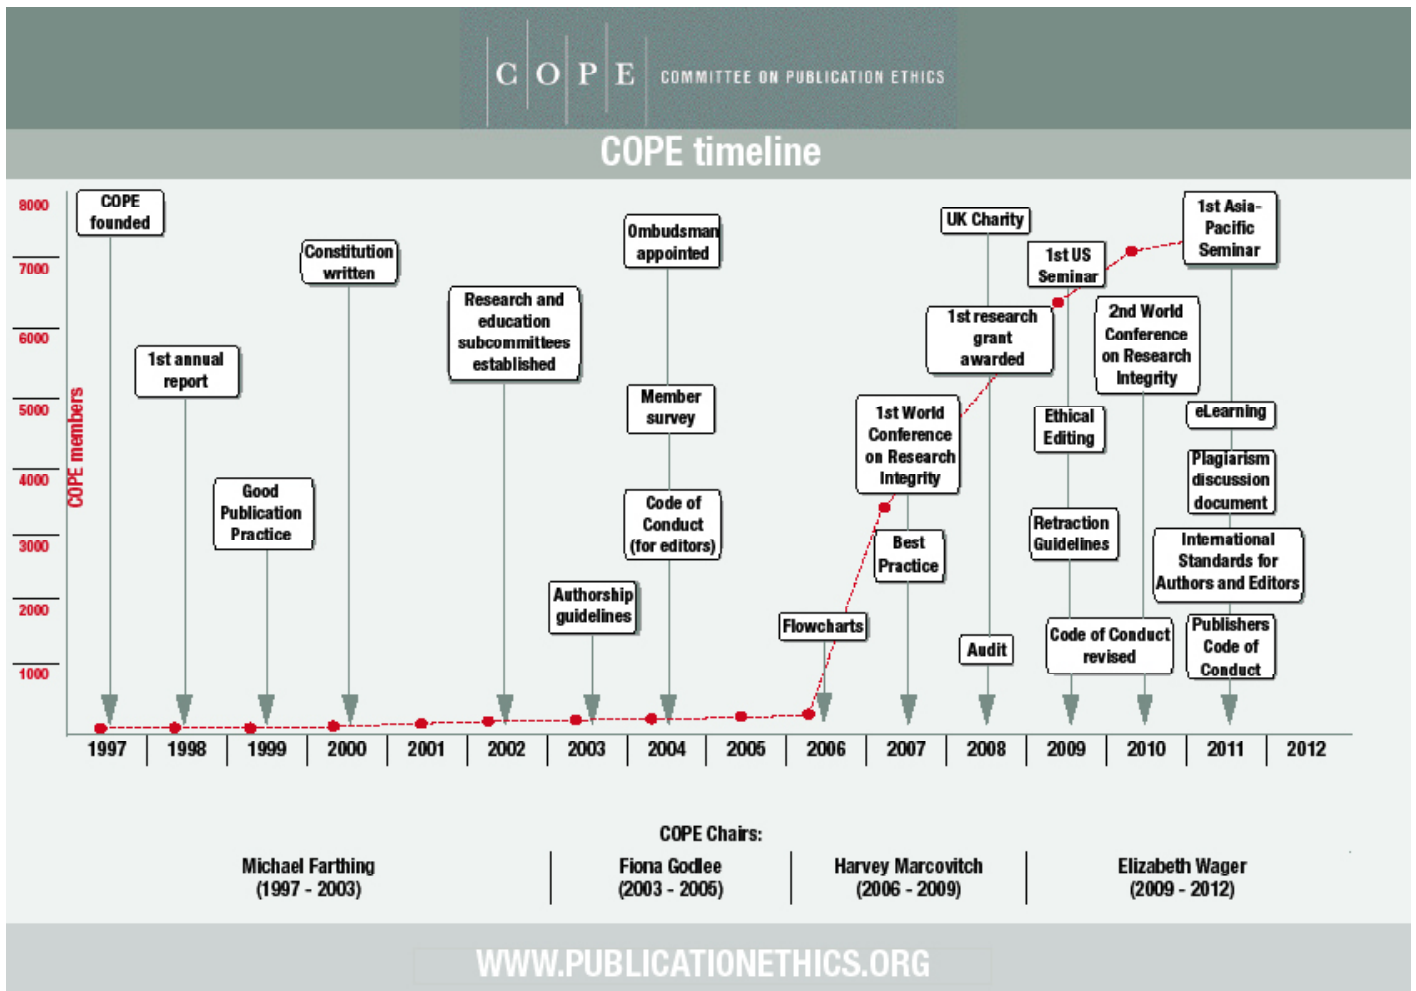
C O P E COMMITTEE ON PUBLICATION ETHICS

COPE timeline

8000
7000
6000
5000
4000
3000
2000
1000

COPE members

COPE founded

1st annual report

Good Publication Practice

Constitution written

Research and education subcommittees established

Authorship guidelines

Ombudsman appointed

Member survey

Code of Conduct (for editors)

Flowcharts

1st World Conference on Research Integrity

Best Practice

1st research grant awarded

UK Charity

Audit

1st US Seminar

Ethical Editing

Retraction Guidelines

Code of Conduct revised

2nd World Conference on Research Integrity

1st Asia-Pacific Seminar

eLearning

Plagiarism discussion document

International Standards for Authors and Editors

Publishers Code of Conduct

1997 1998 1999 2000 2001 2002 2003 2004 2005 2006 2007 2008 2009 2010 2011 2012

COPE Chairs:

Michael Farthing (1997 - 2003)

Fiona Godlee (2003 - 2005)

Harvey Marcovitch (2006 - 2009)

Elizabeth Wager (2009 - 2012)

WWW.PUBLICATIONETHICS.ORG